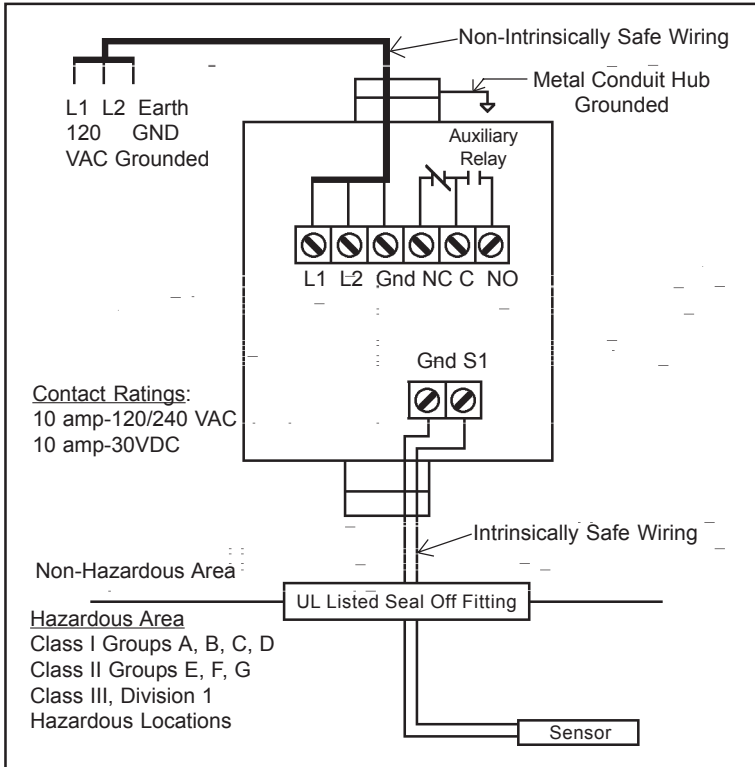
Non-Intrinsically Safe Wiring

Metal Conduit Hub Grounded

L1 L2 Earth
120 GND
VAC Grounded

Auxiliary Relay

L1 L2 Gnd NC C NO

Gnd S1

Contact Ratings:
10 amp-120/240 VAC
10 amp-30VDC

Intrinsically Safe Wiring

Non-Hazardous Area

UL Listed Seal Off Fitting

Hazardous Area
Class I Groups A, B, C, D
Class II Groups E, F, G
Class III, Division 1
Hazardous Locations

Sensor